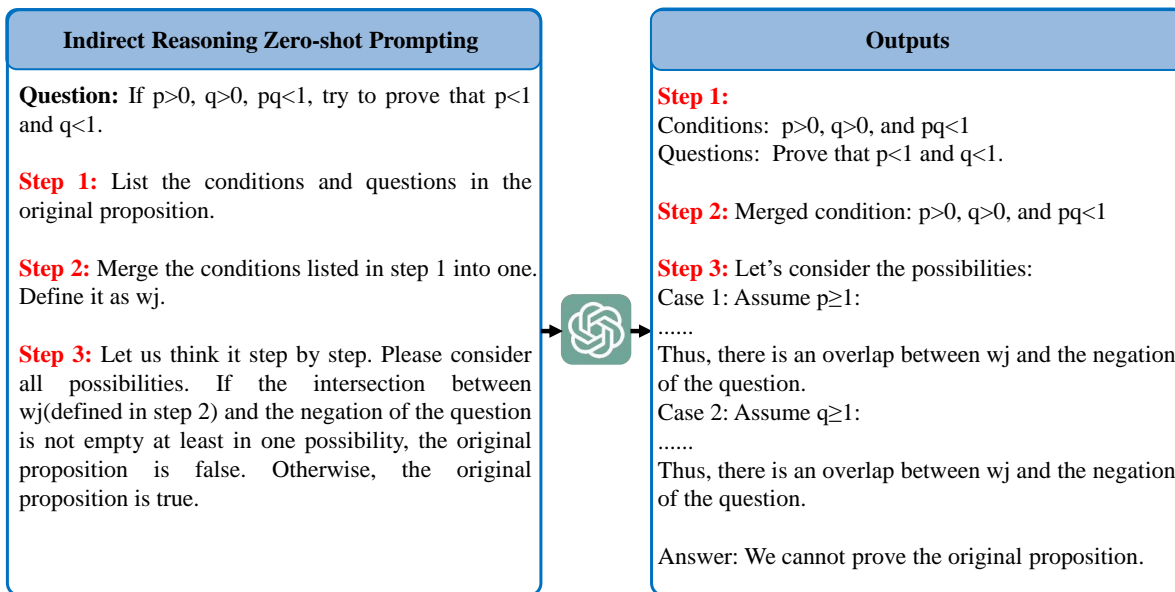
Indirect Reasoning Zero-shot Prompting

**Question:** If p>0, q>0, pq<1, try to prove that p<1 and q<1.

**Step 1:** List the conditions and questions in the original proposition.

**Step 2:** Merge the conditions listed in step 1 into one. Define it as wj.

**Step 3:** Let us think it step by step. Please consider all possibilities. If the intersection between wj(defined in step 2) and the negation of the question is not empty at least in one possibility, the original proposition is false. Otherwise, the original proposition is true.

Outputs

**Step 1:**
Conditions: p>0, q>0, and pq<1
Questions: Prove that p<1 and q<1.

**Step 2:** Merged condition: p>0, q>0, and pq<1

**Step 3:** Let's consider the possibilities:
Case 1: Assume p≥1:
......
Thus, there is an overlap between wj and the negation of the question.
Case 2: Assume q≥1:
......
Thus, there is an overlap between wj and the negation of the question.

Answer: We cannot prove the original proposition.